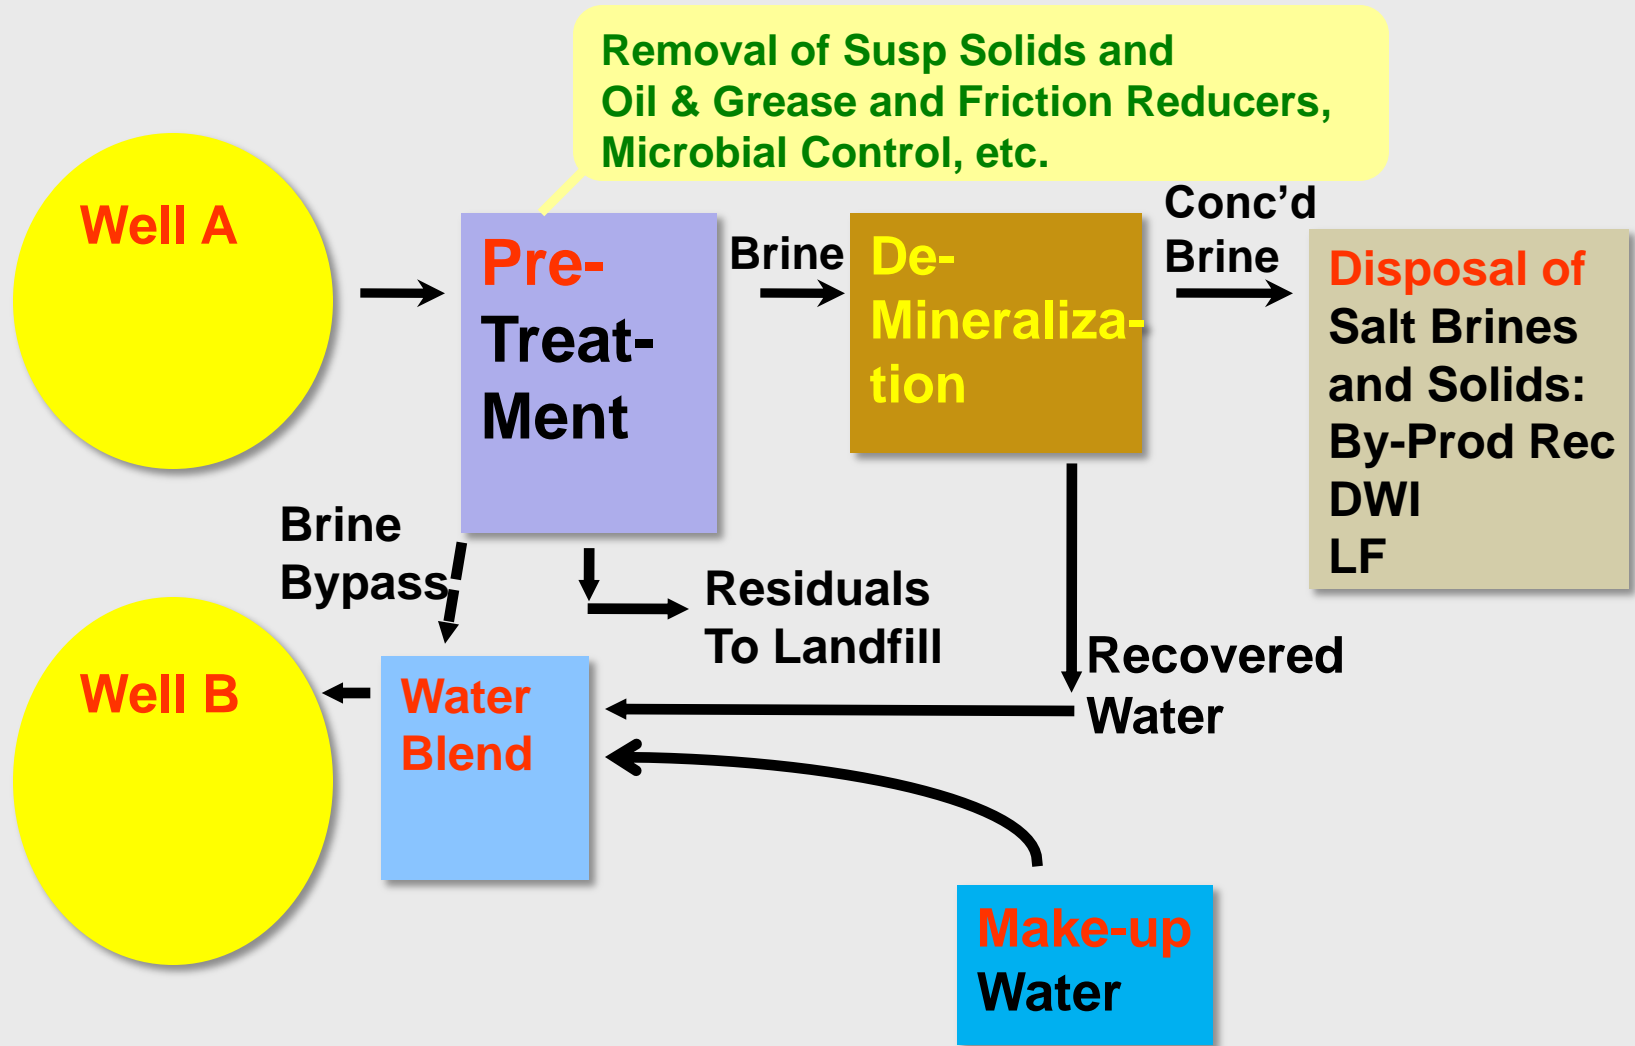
Removal of Susp Solids and Oil & Grease and Friction Reducers, Microbial Control, etc.

Well A

Pre-Treat-Ment

Brine

De-Mineraliza-tion

Conc'd Brine

Disposal of Salt Brines and Solids: By-Prod Rec DWI LF

Brine Bypass

Residuals To Landfill

Well B

Water Blend

Recovered Water

Make-up Water